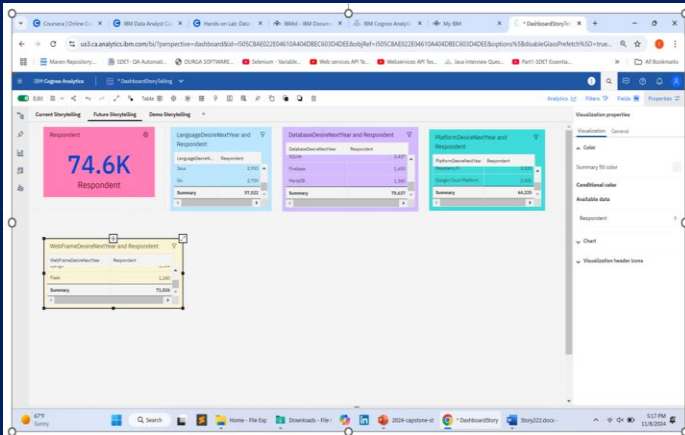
Coursera | Online Co
IBM Data Analyst Ca
Hands-on Lab: Data
IBMid - IBM Docum
IBM Cognos Analytic
My IBM
* DashboardStoryTe

us3.ca.analytics.ibm.com/bi/?perspective=dashboard&id=i505C8AE022E04610A404DBEC603D4DEE&objRef=i505C8AE022E04610A404DBEC603D4DEE&options%5BdisableGlassPrefetch%5D=true...

Maven Repository...
SDET - QA Automati...
DURGA SOFTWARE...
Selenium - Variable...
Web services API Te...
Webservices API Te...
Java Interview Ques...
Part1-SDET Essentia...
All Bookmarks

IBM Cognos Analytics
* DashboardStoryTelling

Edit
Table
Analytics
Filters
Fields
Properties

Current Storytelling
Future Storytelling
Demo Storytelling

Respondent
74.6K
Respondent

LanguageDesireNextYear and Respondent
| LanguageDesireN... | Respondent |
|---|---|
| Java | 2,953 |
| Go | 2,784 |
| Summary | 97,922 |

DatabaseDesireNextYear and Respondent
| DatabaseDesireNext | Respondent |
|---|---|
| SQLite | 2,437 |
| Firebase | 1,450 |
| MariaDB | 1,350 |
| Summary | 70,637 |

PlatformDesireNextYear and Respondent
| PlatformDesireNextYear | Respondent |
|---|---|
| Raspberry Pi | 2,000 |
| Google Cloud Platform | 2,432 |
| Summary | 64,220 |

WebFrameDesireNextYear and Respondent
| WebFrameDesireNextYear | Respondent |
|---|---|
| Flask | 1,280 |
| Summary | 71,806 |

Visualization properties
Visualization
General
Color
Summary fill color
Conditional color
Available data
Respondent
Chart
Visualization header icons

67°F
Sunny
Search
Home - File Exp
Downloads - File
2024-capstone-st
* DashboardStory
Story222.docx
5:17 PM
11/8/2024